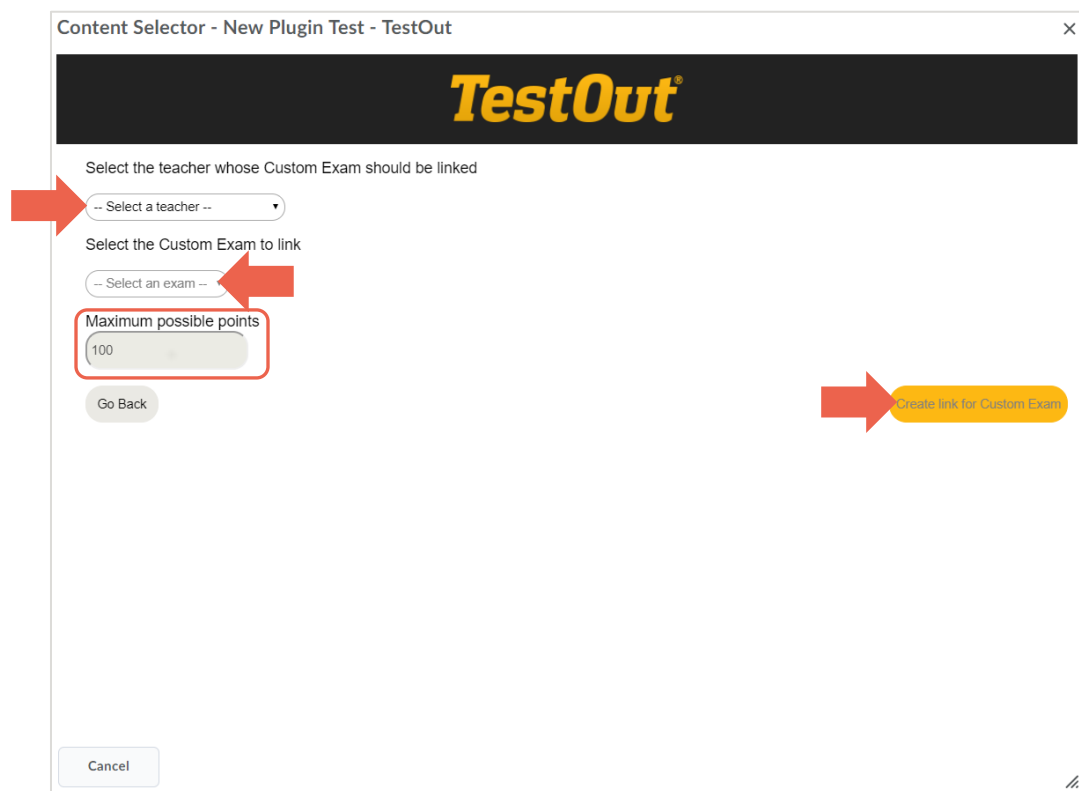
Content Selector - New Plugin Test - TestOut

×

TestOut®

Select the teacher whose Custom Exam should be linked

-- Select a teacher --

Select the Custom Exam to link

-- Select an exam --

Maximum possible points

100

Go Back

Create link for Custom Exam

Cancel